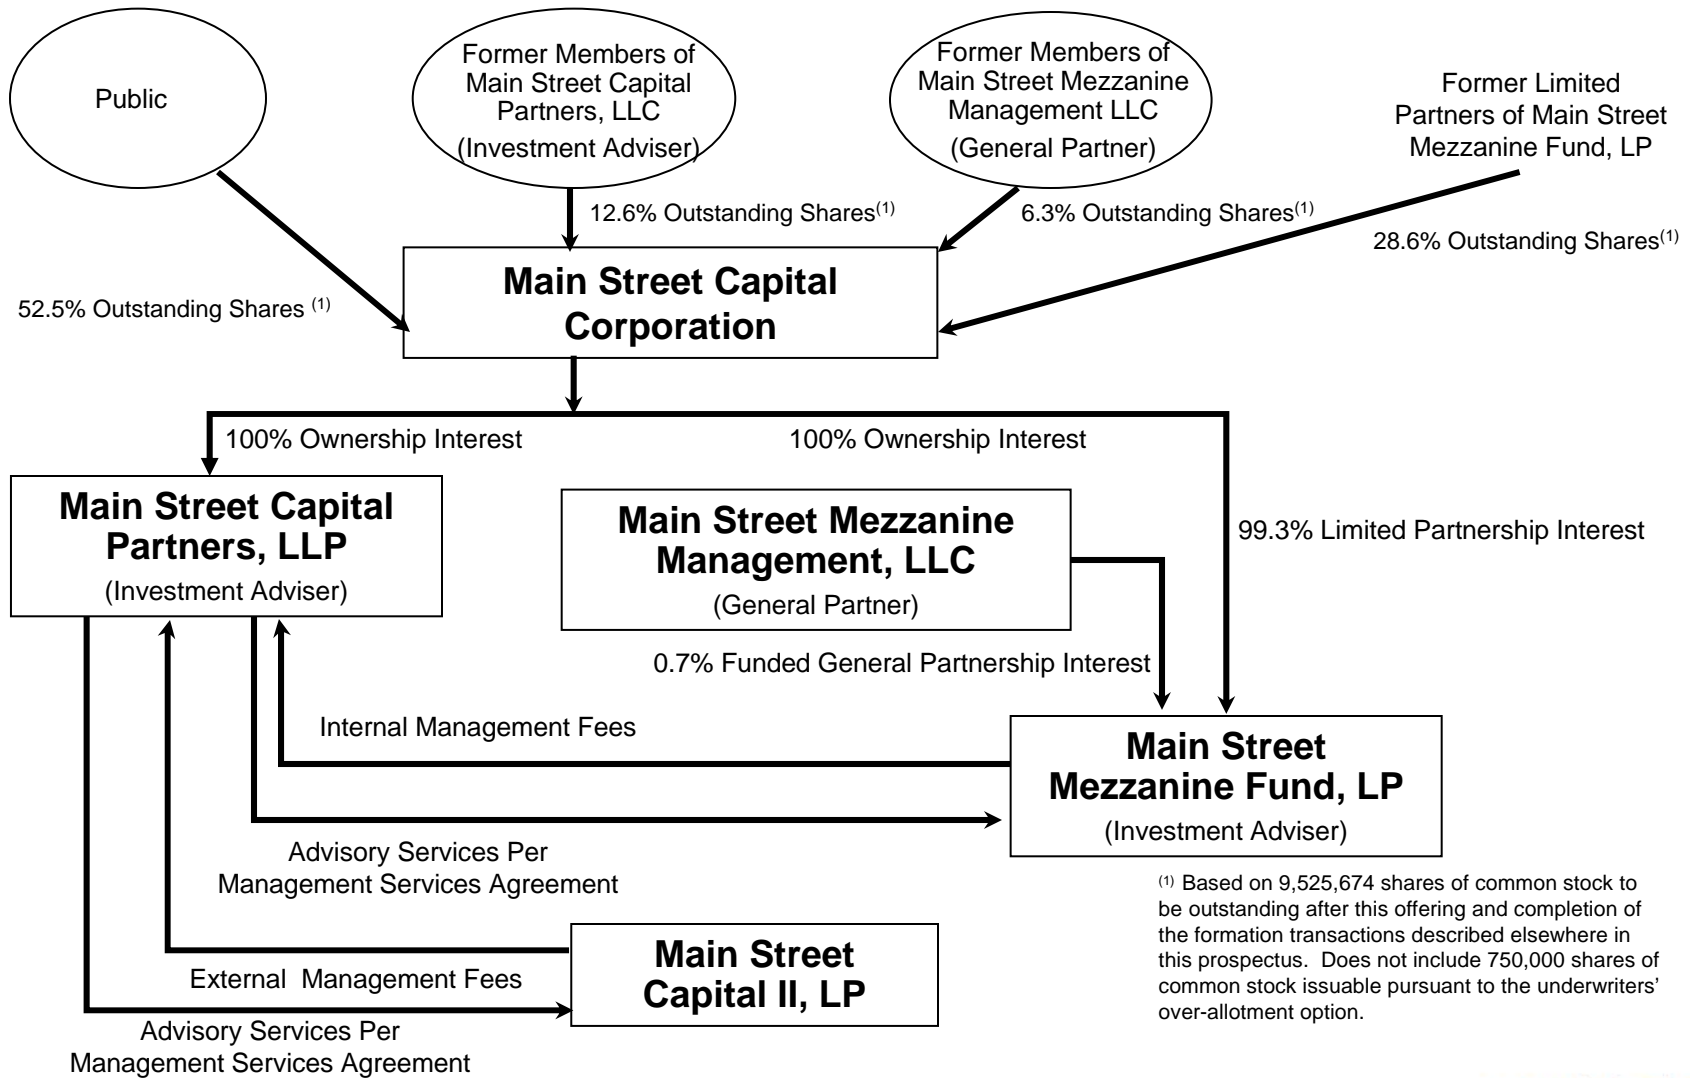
Public

Former Members of Main Street Capital Partners, LLC (Investment Adviser)

Former Members of Main Street Mezzanine Management LLC (General Partner)

Former Limited Partners of Main Street Mezzanine Fund, LP

12.6% Outstanding Shares$^{(1)}$

6.3% Outstanding Shares$^{(1)}$

28.6% Outstanding Shares$^{(1)}$

52.5% Outstanding Shares $^{(1)}$

Main Street Capital Corporation

100% Ownership Interest

100% Ownership Interest

Main Street Capital Partners, LLP
(Investment Adviser)

Main Street Mezzanine Management, LLC
(General Partner)

99.3% Limited Partnership Interest

0.7% Funded General Partnership Interest

Internal Management Fees

Main Street Mezzanine Fund, LP
(Investment Adviser)

Advisory Services Per Management Services Agreement

$^{(1)}$ Based on 9,525,674 shares of common stock to be outstanding after this offering and completion of the formation transactions described elsewhere in this prospectus. Does not include 750,000 shares of common stock issuable pursuant to the underwriters' over-allotment option.

External Management Fees

Main Street Capital II, LP

Advisory Services Per Management Services Agreement